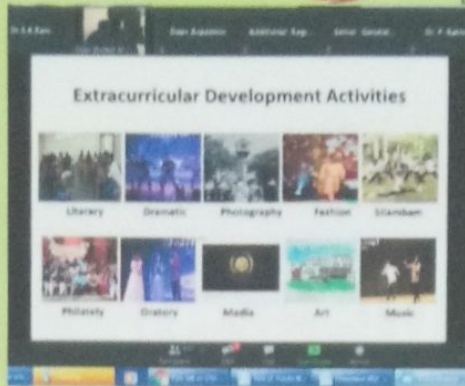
Dr. S.K. Rao

Dean Academic

Additional Reg...

Senior Geront...

Dr. P. Ram...

Extracurricular Development Activities

Literary

Dramatic

Photography

Fashion

Silambam

Philately

Oratory

Media

Art

Music